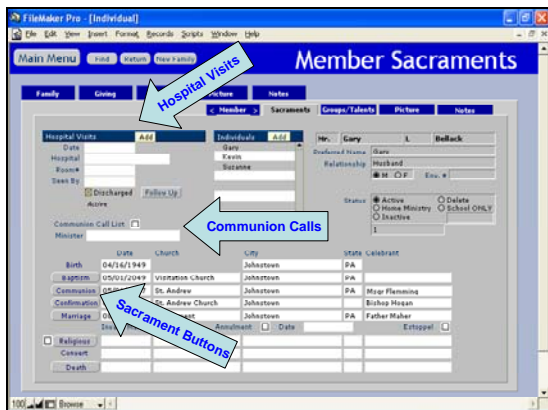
FileMaker Pro - [Individual]

File Edit View Insert Format Records Scripts Window Help

Main Menu Find Return New Family

Member Sacraments

Family Giving Picture Notes

Hospital Visits

< Member > Sacraments Groups/Talents Picture Notes

Hospital Visits Add
Date
Hospital
Room#
Seen By
Discharged Follow Up
Active

Individuals Add
Gary
Kevin
Suzanne

Mr. Gary L Belleck
Preferred Name Gary
Relationship Husband
M F Env. #

Status Active Delete
Home Ministry School ONLY
Inactive
1

Communion Call List
Minister

Communion Calls

| | Date | Church | City | State | Celebrant |
|---|---|---|---|---|---|
| Birth | 04/16/1949 | | Johnstown | PA | |
| Baptism | 05/01/2049 | Visitation Church | Johnstown | PA | |
| Communion | 05/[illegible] | St. Andrew | Johnstown | PA | Msgr Flemming |
| Confirmation | | St. Andrew Church | Johnstown | | Bishop Hogan |
| Marriage | | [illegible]ent | Johnstown | PA | Father Maher |

Sacrament Buttons

Ins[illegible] Annulment Date Estoppel

Religious
Convert
Death

100 Browse